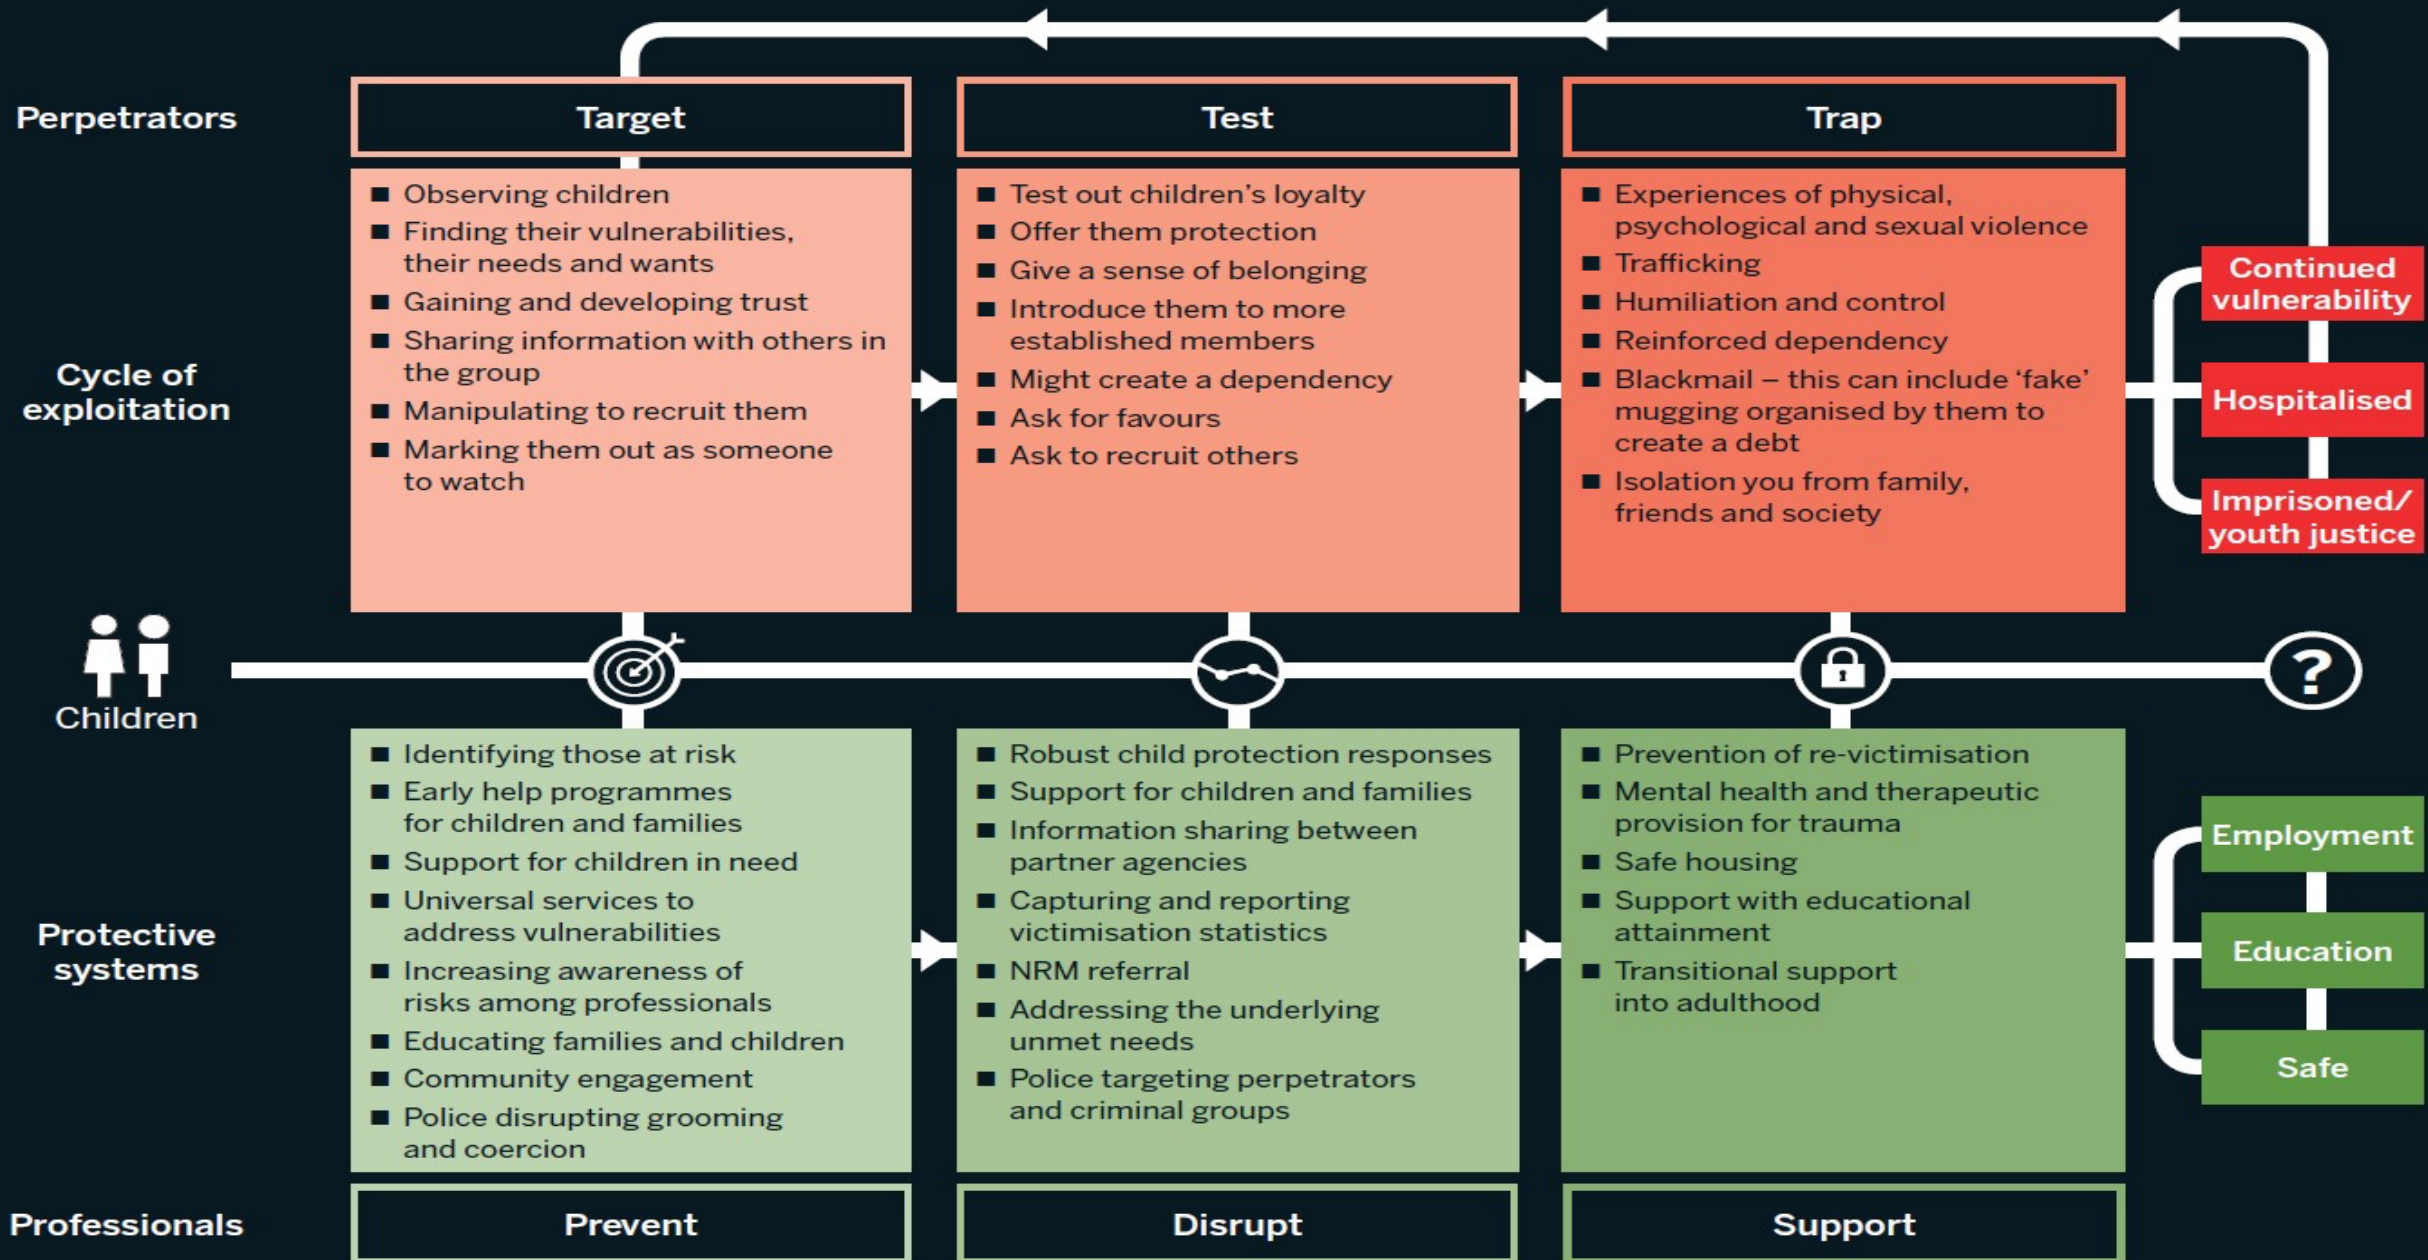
Perpetrators

Target

Test

Trap

Cycle of exploitation

- Observing children
- Finding their vulnerabilities, their needs and wants
- Gaining and developing trust
- Sharing information with others in the group
- Manipulating to recruit them
- Marking them out as someone to watch

- Test out children's loyalty
- Offer them protection
- Give a sense of belonging
- Introduce them to more established members
- Might create a dependency
- Ask for favours
- Ask to recruit others

- Experiences of physical, psychological and sexual violence
- Trafficking
- Humiliation and control
- Reinforced dependency
- Blackmail – this can include 'fake' mugging organised by them to create a debt
- Isolation you from family, friends and society

Continued vulnerability

Hospitalised

Imprisoned/ youth justice

Children

?

Protective systems

- Identifying those at risk
- Early help programmes for children and families
- Support for children in need
- Universal services to address vulnerabilities
- Increasing awareness of risks among professionals
- Educating families and children
- Community engagement
- Police disrupting grooming and coercion

- Robust child protection responses
- Support for children and families
- Information sharing between partner agencies
- Capturing and reporting victimisation statistics
- NRM referral
- Addressing the underlying unmet needs
- Police targeting perpetrators and criminal groups

- Prevention of re-victimisation
- Mental health and therapeutic provision for trauma
- Safe housing
- Support with educational attainment
- Transitional support into adulthood

Employment

Education

Safe

Professionals

Prevent

Disrupt

Support